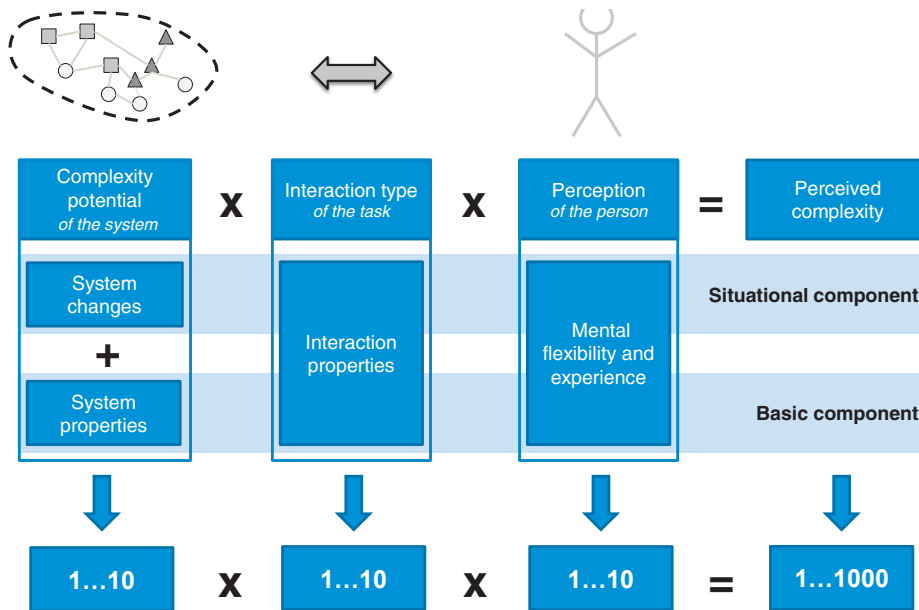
Complexity potential *of the system*

x

Interaction type *of the task*

x

Perception *of the person*

=

Perceived complexity

System changes

+

System properties

Interaction properties

Mental flexibility and experience

Situational component

Basic component

1…10

x

1…10

x

1…10

=

1…1000